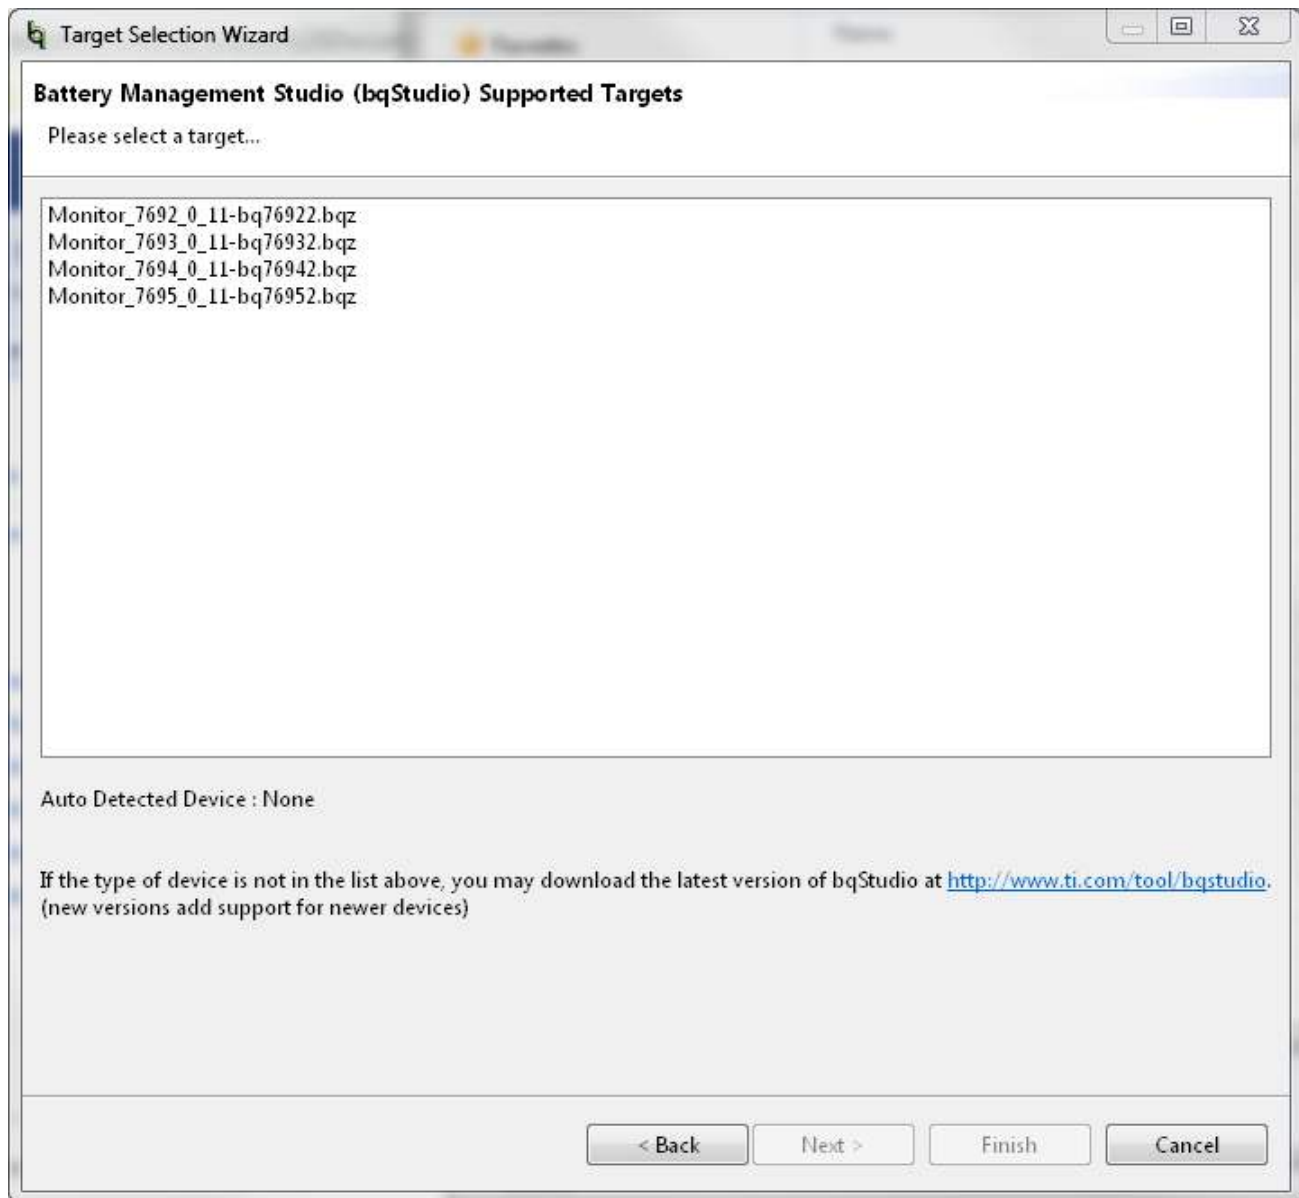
Target Selection Wizard

Battery Management Studio (bqStudio) Supported Targets

Please select a target...

Monitor_7692_0_11-bq76922.bqz
Monitor_7693_0_11-bq76932.bqz
Monitor_7694_0_11-bq76942.bqz
Monitor_7695_0_11-bq76952.bqz

Auto Detected Device : None

If the type of device is not in the list above, you may download the latest version of bqStudio at http://www.ti.com/tool/bqstudio. (new versions add support for newer devices)

< Back
Next >
Finish
Cancel